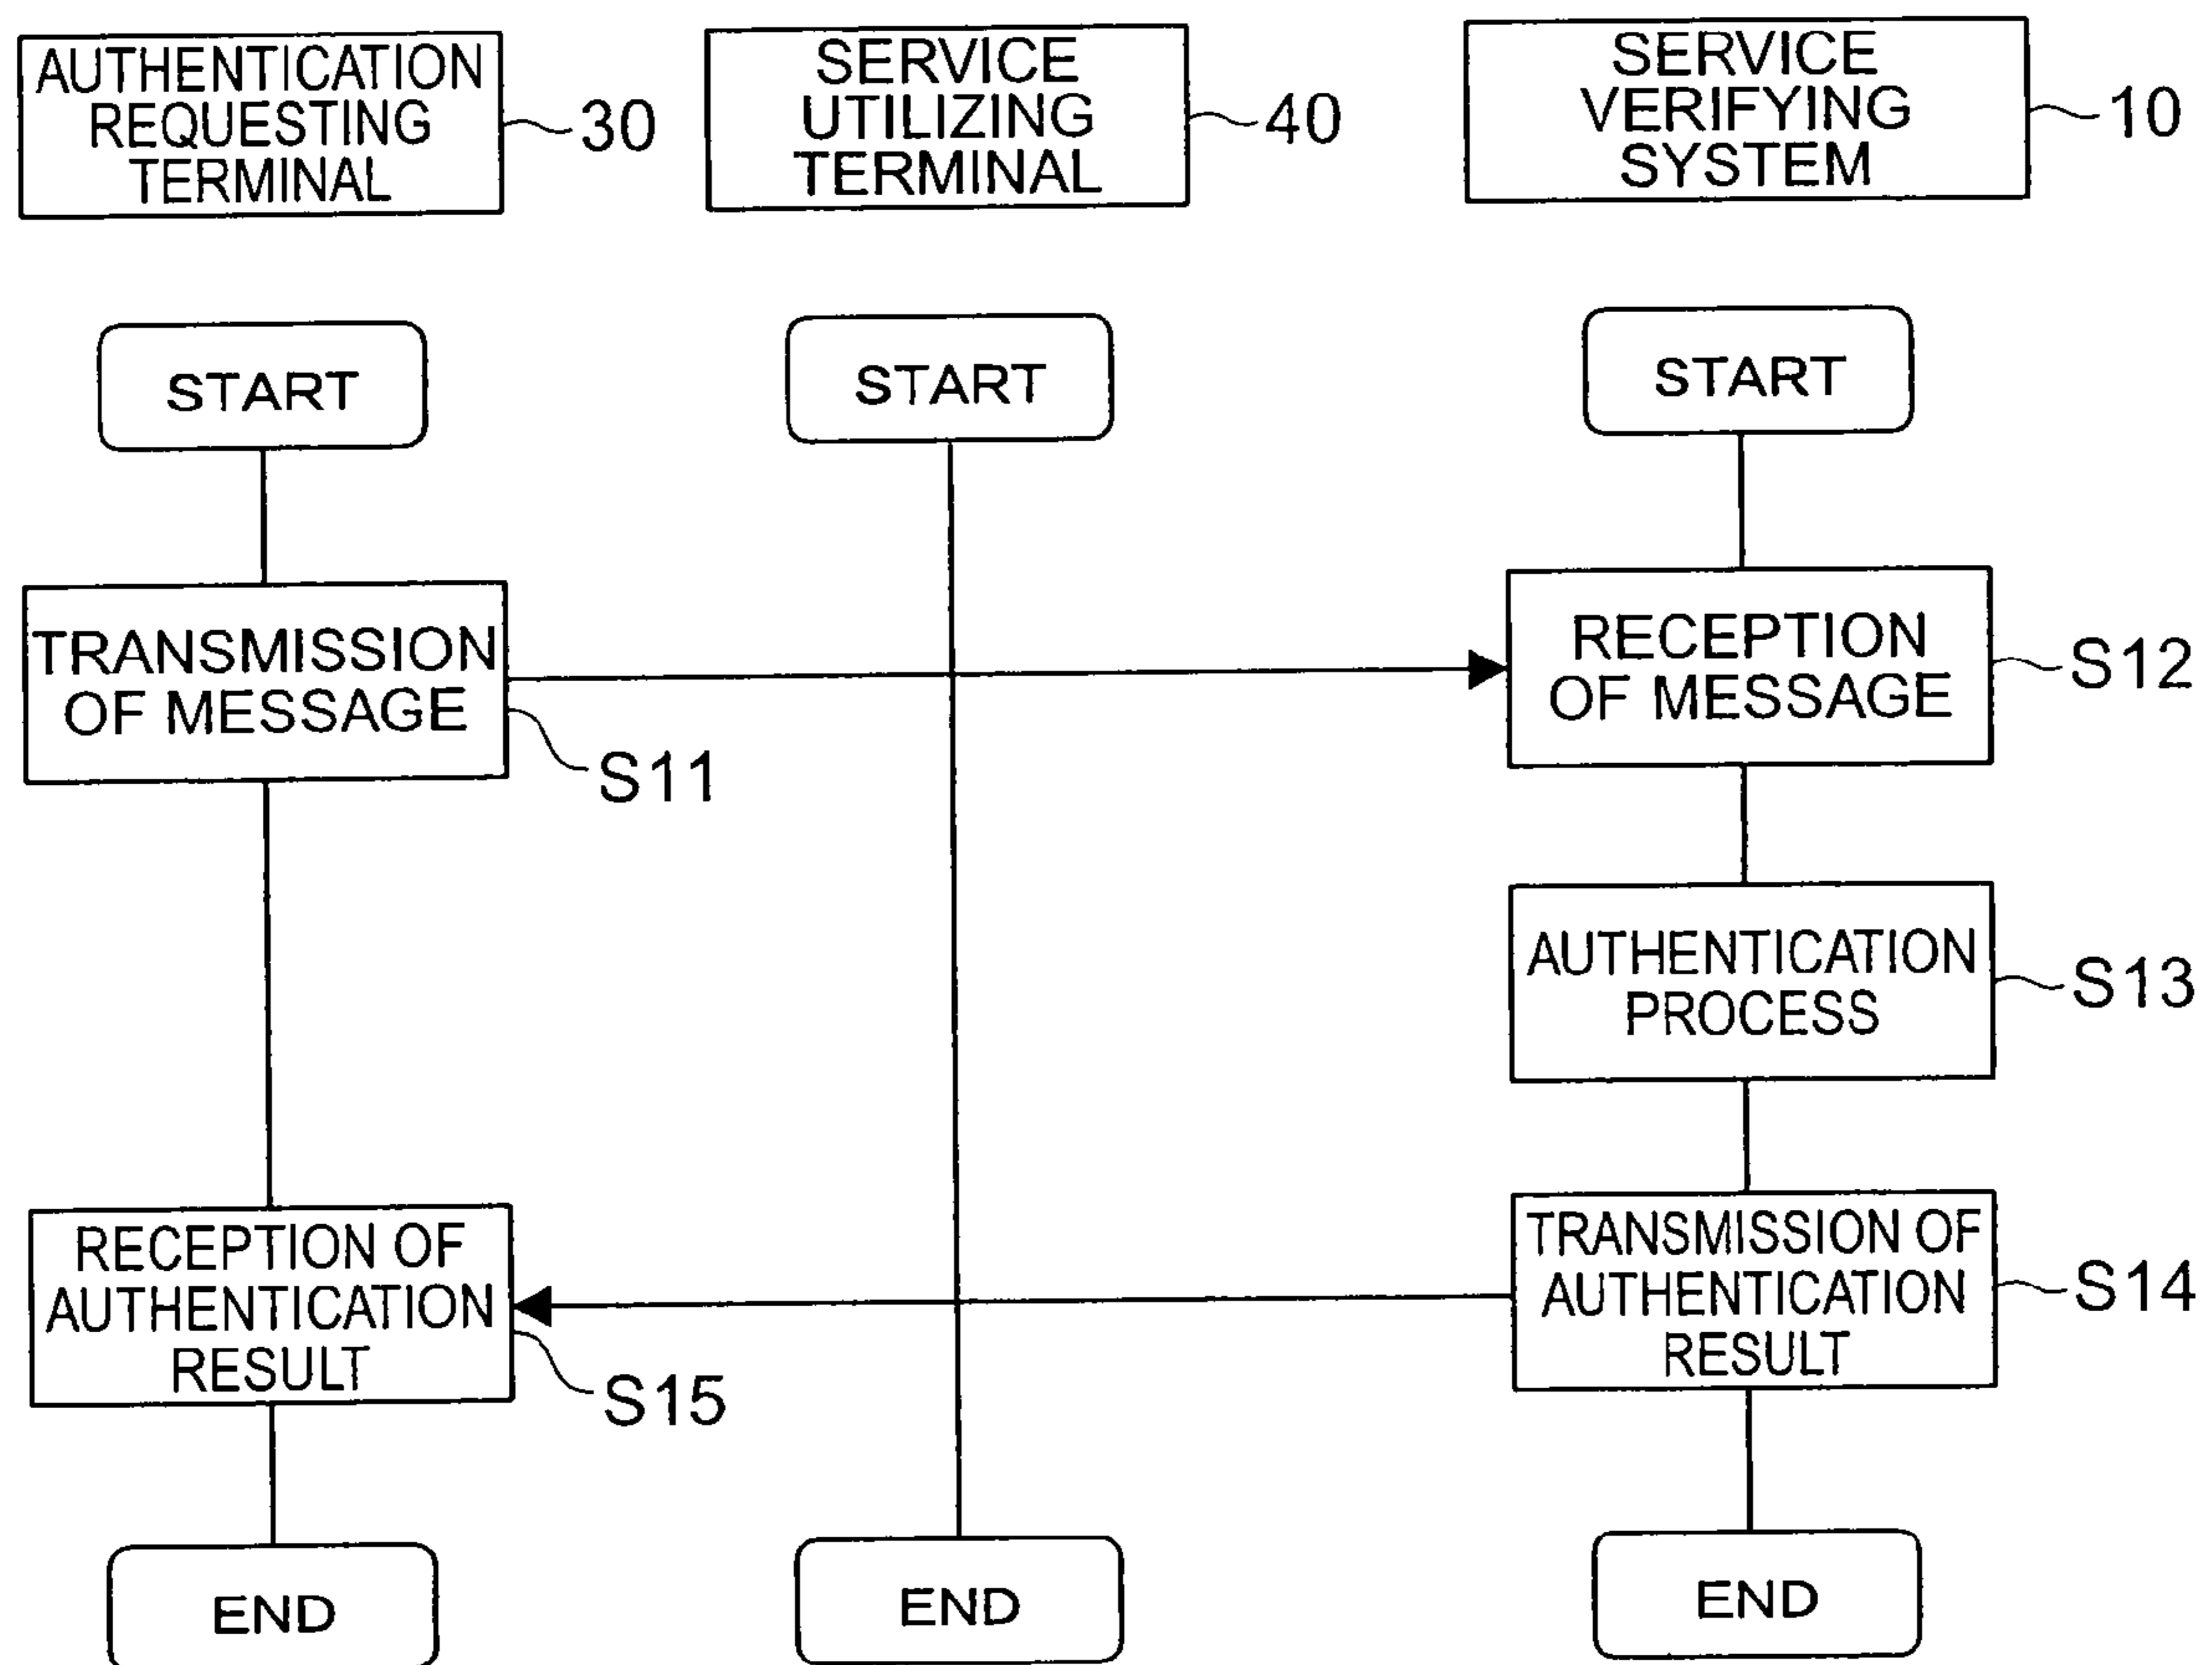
AUTHENTICATION REQUESTING TERMINAL 30

SERVICE UTILIZING TERMINAL 40

SERVICE VERIFYING SYSTEM 10

START

START

START

TRANSMISSION OF MESSAGE

S11

RECEPTION OF MESSAGE

S12

AUTHENTICATION PROCESS

S13

RECEPTION OF AUTHENTICATION RESULT

S15

TRANSMISSION OF AUTHENTICATION RESULT

S14

END

END

END